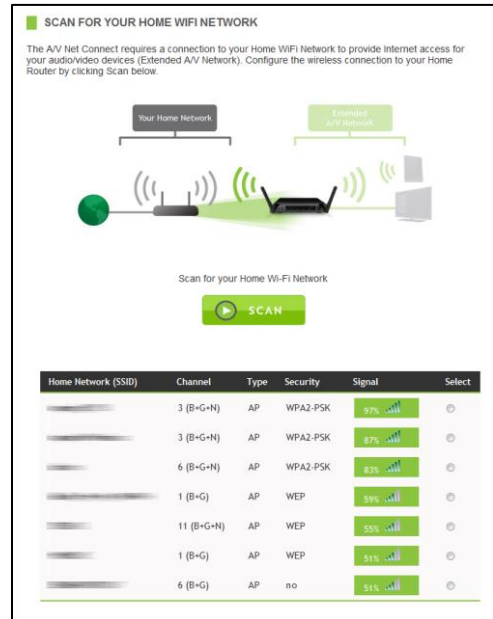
SCAN FOR YOUR HOME WIFI NETWORK

The A/V Net Connect requires a connection to your Home WiFi Network to provide Internet access for your audio/video devices (Extended A/V Network). Configure the wireless connection to your Home Router by clicking Scan below.

Your Home Network

Extended A/V Network

Scan for your Home Wi-Fi Network

SCAN

| Home Network (SSID) | Channel | Type | Security | Signal | Select |
|---|---|---|---|---|---|
| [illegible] | 3 (B+G+N) | AP | WPA2-PSK | 97% | |
| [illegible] | 3 (B+G+N) | AP | WPA2-PSK | 87% | |
| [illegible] | 6 (B+G+N) | AP | WPA2-PSK | 83% | |
| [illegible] | 1 (B+G) | AP | WEP | 59% | |
| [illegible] | 11 (B+G+N) | AP | WEP | 55% | |
| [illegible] | 1 (B+G) | AP | WEP | 51% | |
| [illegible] | 6 (B+G) | AP | no | 51% | |